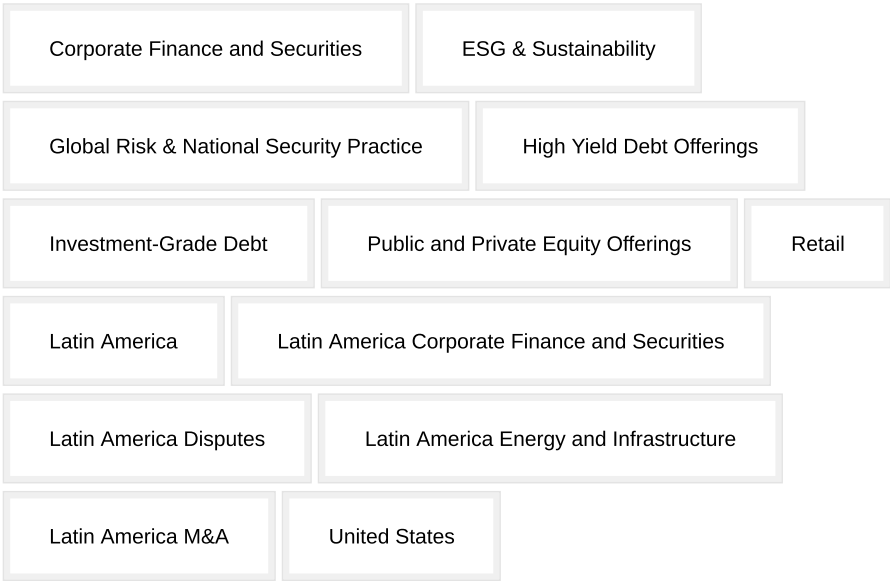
Corporate Finance and Securities

ESG & Sustainability

Global Risk & National Security Practice

High Yield Debt Offerings

Investment-Grade Debt

Public and Private Equity Offerings

Retail

Latin America

Latin America Corporate Finance and Securities

Latin America Disputes

Latin America Energy and Infrastructure

Latin America M&A

United States